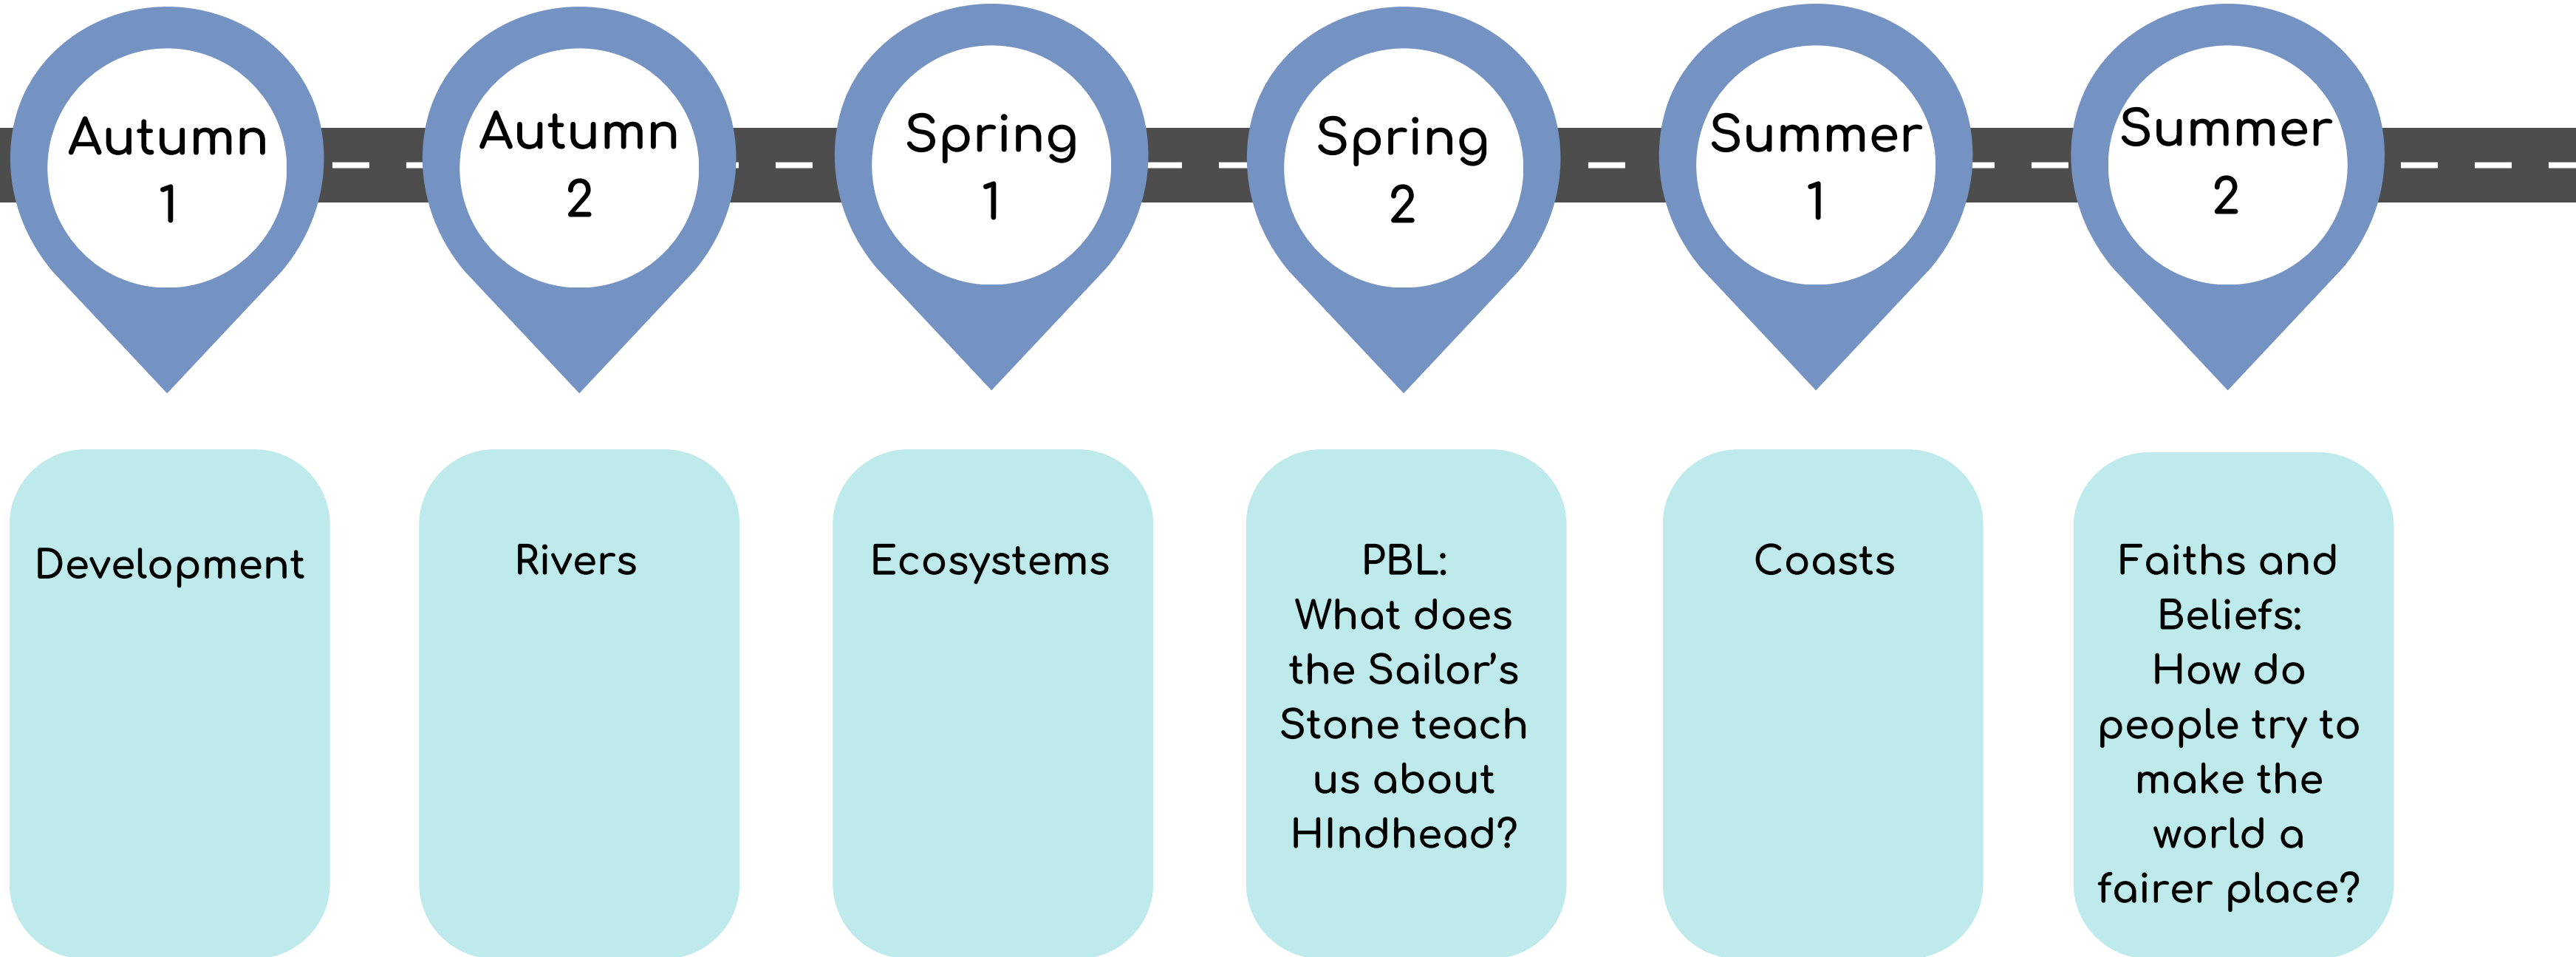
Autumn 1

Autumn 2

Spring 1

Spring 2

Summer 1

Summer 2

Development

Rivers

Ecosystems

PBL: What does the Sailor's Stone teach us about HIndhead?

Coasts

Faiths and Beliefs: How do people try to make the world a fairer place?